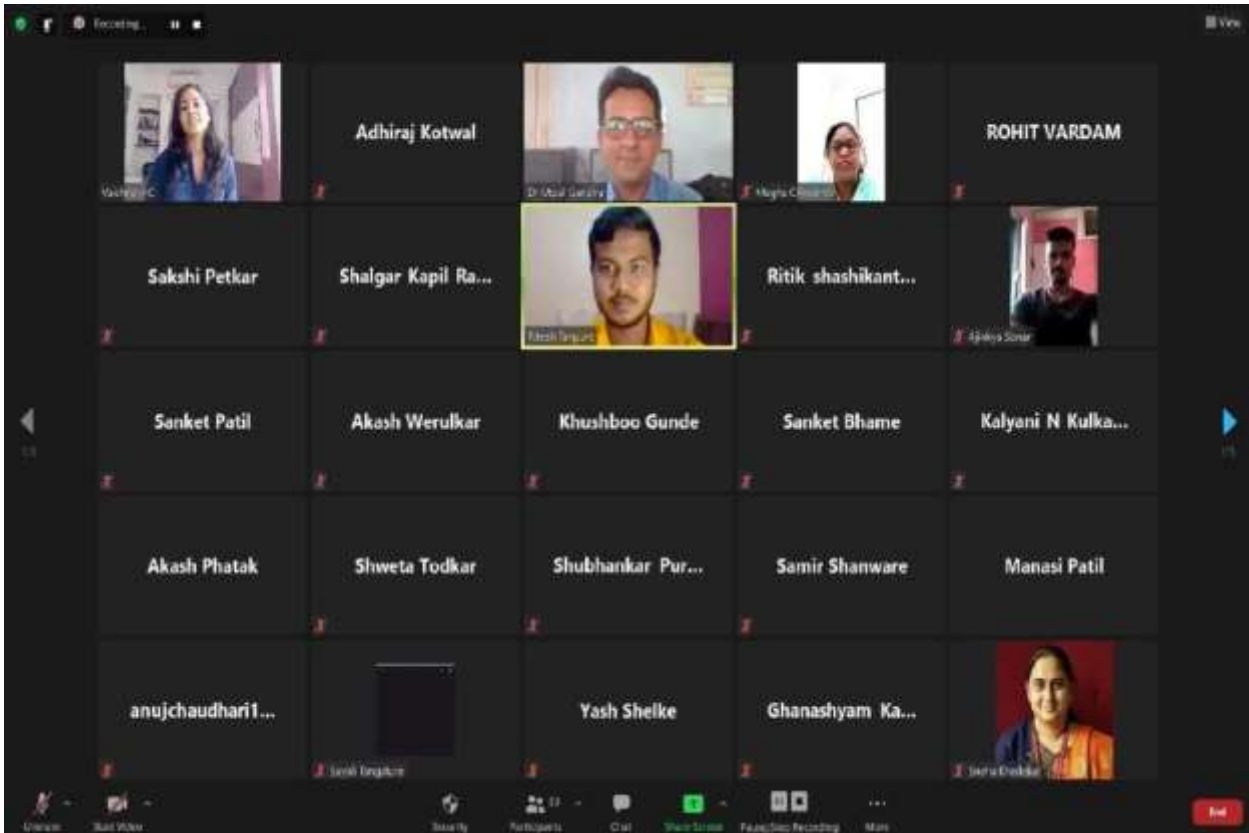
Recording...

View

Vaishnavi C

Adhiraj Kotwal

Dr Vitul Gandhi

Megha C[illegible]

ROHIT VARDAM

Sakshi Petkar

Shalgar Kapil Ra...

Ritesh Tangude

Ritik shashikant...

Ajinkya Sonar

Sanket Patil

Akash Werulkar

Khushboo Gunde

Sanket Bhame

Kalyani N Kulka...

Akash Phatak

Shweta Todkar

Shubhankar Pur...

Samir Shanware

Manasi Patil

anujchaudhari1...

Sanik Tingalure

Yash Shelke

Ghanashyam Ka...

Sneha Khobdikar

Unmute

Start Video

Security

Participants

Chat

Share Screen

Pause/Stop Recording

More

End